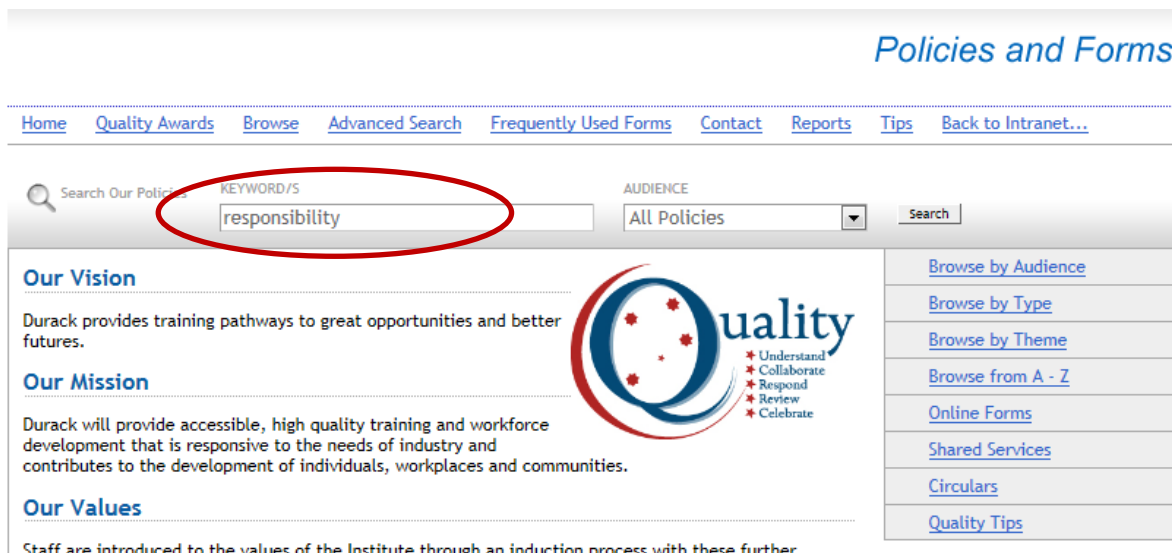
Policies and Forms

Home Quality Awards Browse Advanced Search Frequently Used Forms Contact Reports Tips Back to Intranet...

Search Our Policies

KEYWORD/S

responsibility

AUDIENCE

All Policies

Search

Our Vision

Durack provides training pathways to great opportunities and better futures.

Our Mission

Durack will provide accessible, high quality training and workforce development that is responsive to the needs of industry and contributes to the development of individuals, workplaces and communities.

Our Values

Staff are introduced to the values of the Institute through an induction process with these further

Quality
Understand
Collaborate
Respond
Review
Celebrate

Browse by Audience
Browse by Type
Browse by Theme
Browse from A - Z
Online Forms
Shared Services
Circulars
Quality Tips